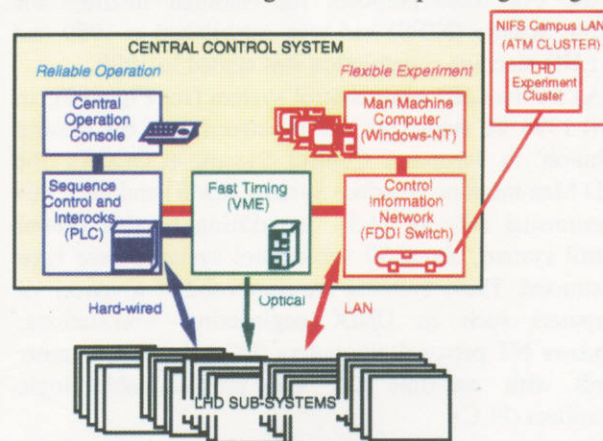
CENTRAL CONTROL SYSTEM

Reliable Operation

Flexible Experiment

NIFS Campus LAN (ATM CLUSTER)

LHD Experiment Cluster

Central Operation Console

Man Machine Computer (Windows-NT)

Sequence Control and Interocks (PLC)

Fast Timing (VME)

Control Information Network (FDDI Switch)

Hard-wired

Optical

LAN

LHD SUB-SYSTEMS